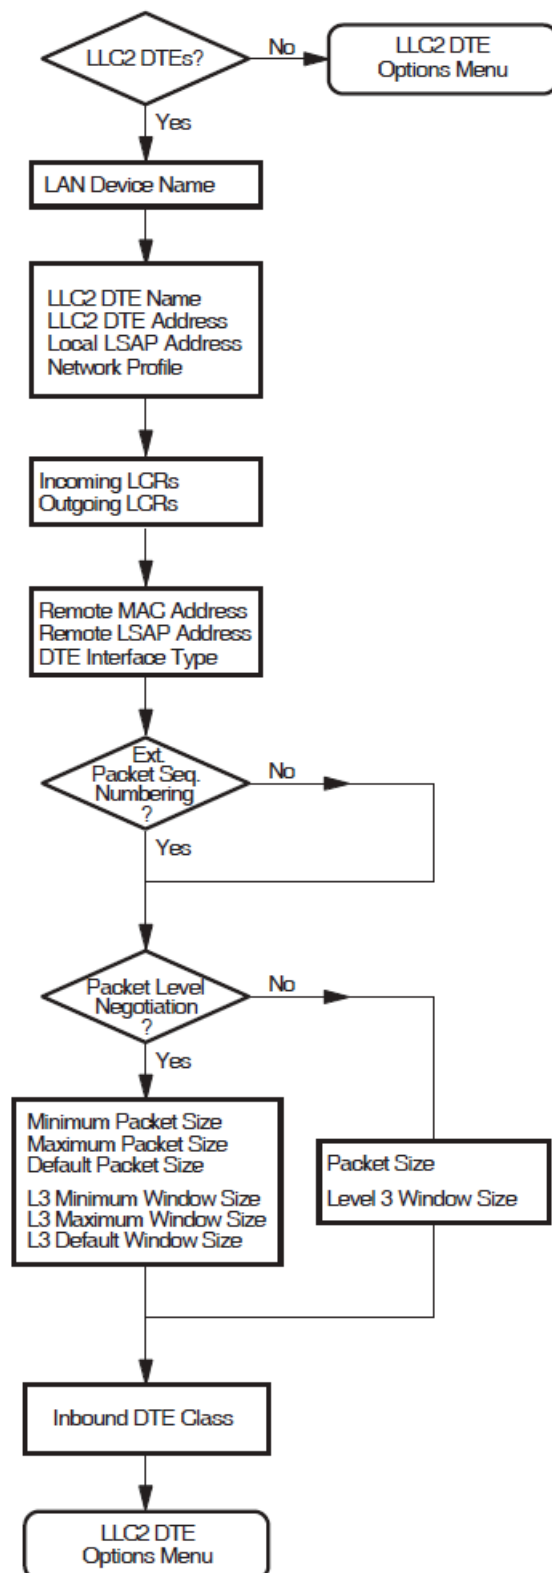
LLC2 DTEs?

No

LLC2 DTE Options Menu

Yes

LAN Device Name

LLC2 DTE Name
LLC2 DTE Address
Local LSAP Address
Network Profile

Incoming LCRs
Outgoing LCRs

Remote MAC Address
Remote LSAP Address
DTE Interface Type

Ext. Packet Seq. Numbering ?

No

Yes

Packet Level Negotiation ?

No

Yes

Minimum Packet Size
Maximum Packet Size
Default Packet Size

L3 Minimum Window Size
L3 Maximum Window Size
L3 Default Window Size

Packet Size

Level 3 Window Size

Inbound DTE Class

LLC2 DTE Options Menu